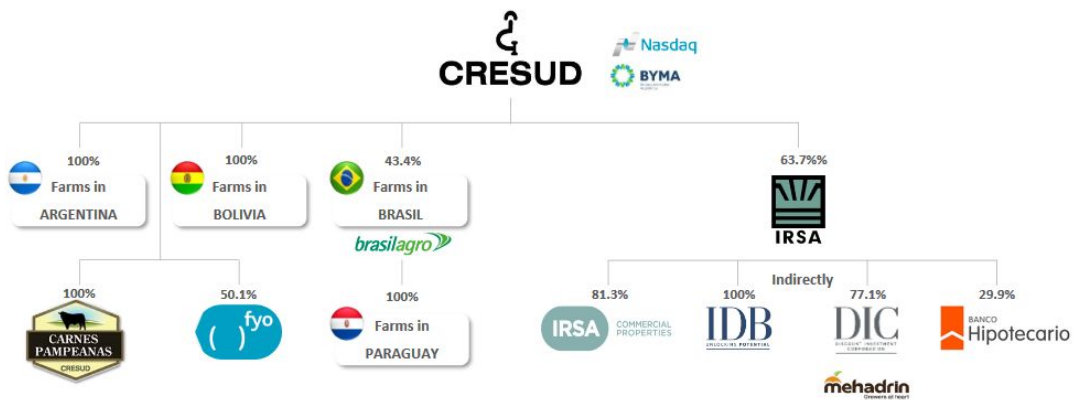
CRESUD

Nasdaq

BYMA

100%
Farms in
ARGENTINA

100%
Farms in
BOLIVIA

43.4%
Farms in
BRASIL

brasilagro

63.7%%

IRSA

100%
CARNES PAMPEANAS
CRESUD

50.1%
( )fyo

100%
Farms in
PARAGUAY

Indirectly

81.3%
IRSA COMMERCIAL PROPERTIES

100%
IDB

77.1%
DIC

29.9%
BANCO Hipotecario

mehadrin